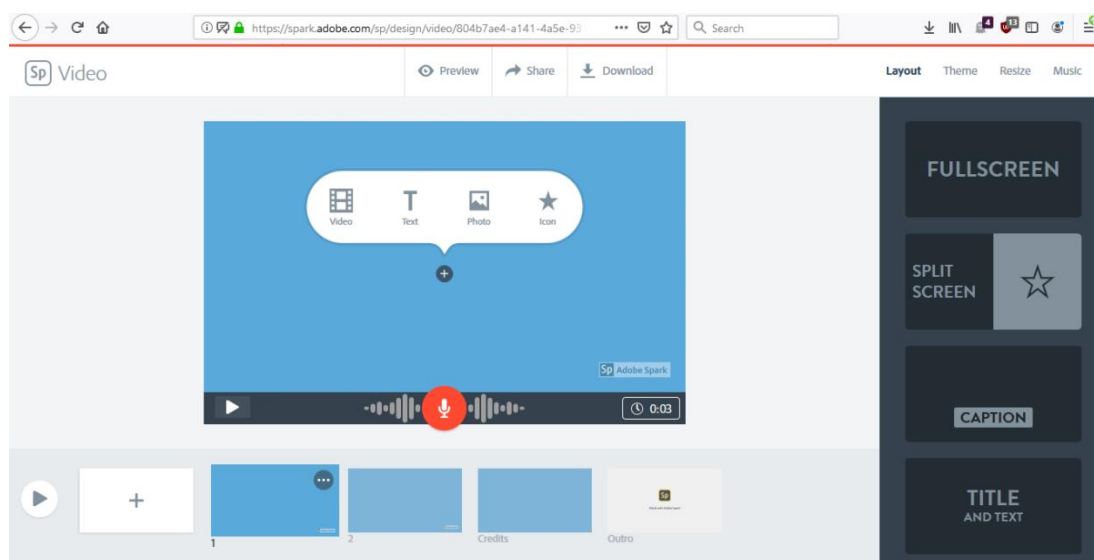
https://spark.adobe.com/sp/design/video/804b7ae4-a141-4a5e-93

Search

4

13

Sp Video

Preview

Share

Download

Layout

Theme

Resize

Music

Video

Text

Photo

Icon

Sp Adobe Spark

0:03

FULLSCREEN

SPLIT SCREEN

CAPTION

TITLE AND TEXT

+

1

2

Credits

Outro